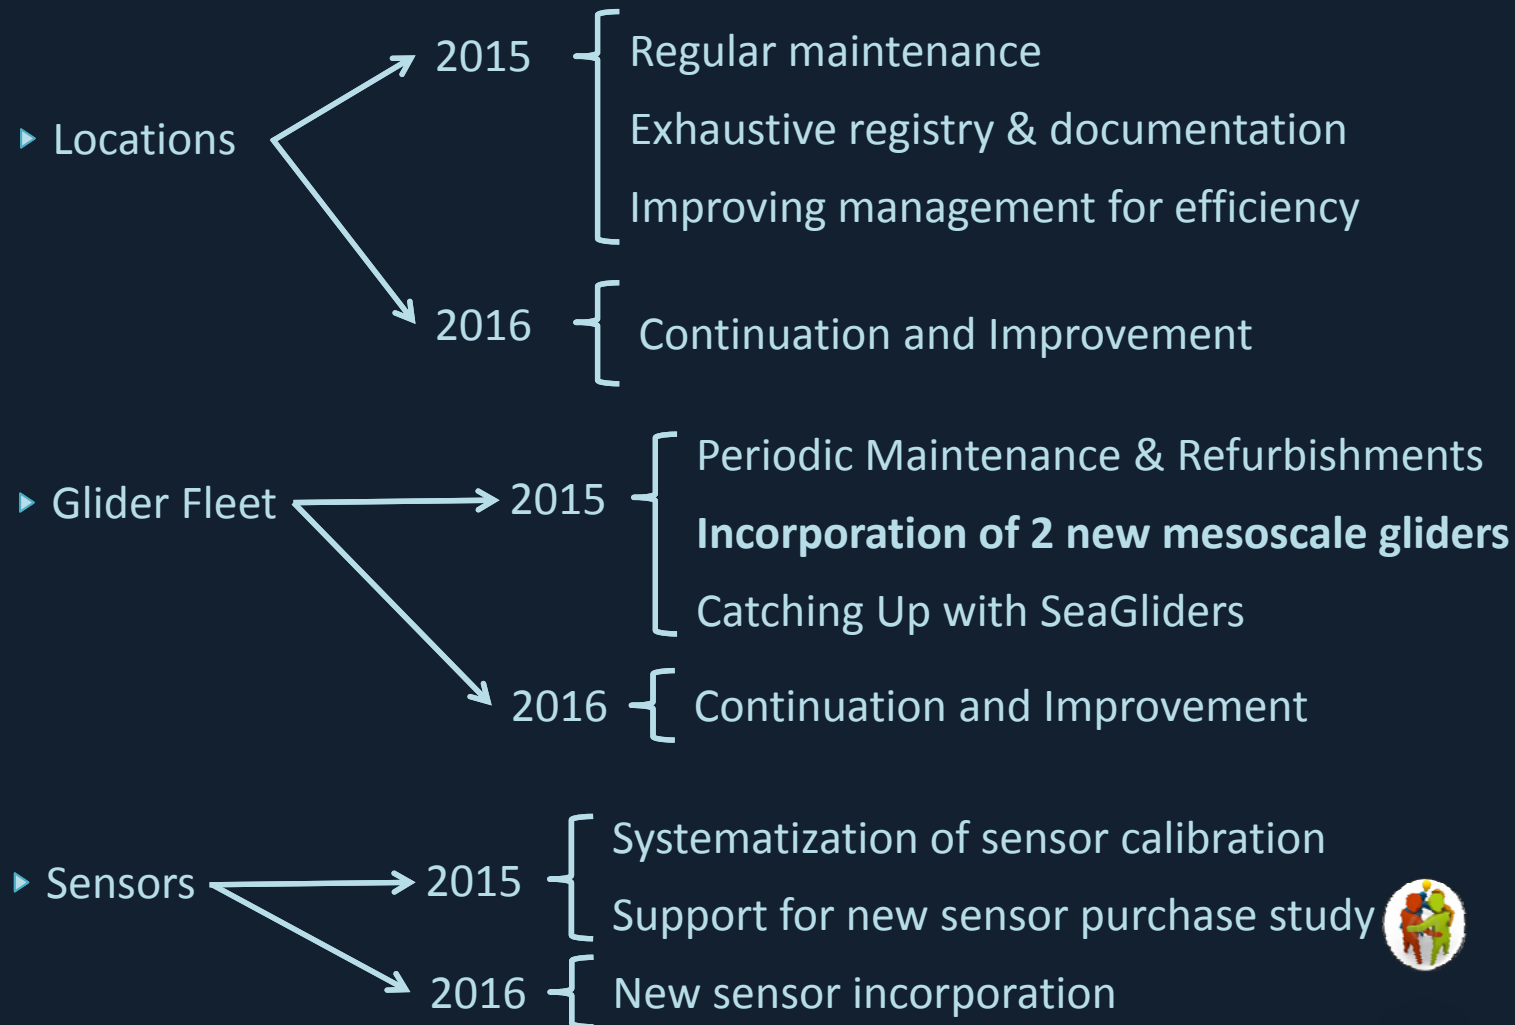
Locations

2015
Regular maintenance
Exhaustive registry & documentation
Improving management for efficiency

2016
Continuation and Improvement

Glider Fleet

2015
Periodic Maintenance & Refurbishments
**Incorporation of 2 new mesoscale gliders**
Catching Up with SeaGliders

2016
Continuation and Improvement

Sensors

2015
Systematization of sensor calibration
Support for new sensor purchase study

2016
New sensor incorporation